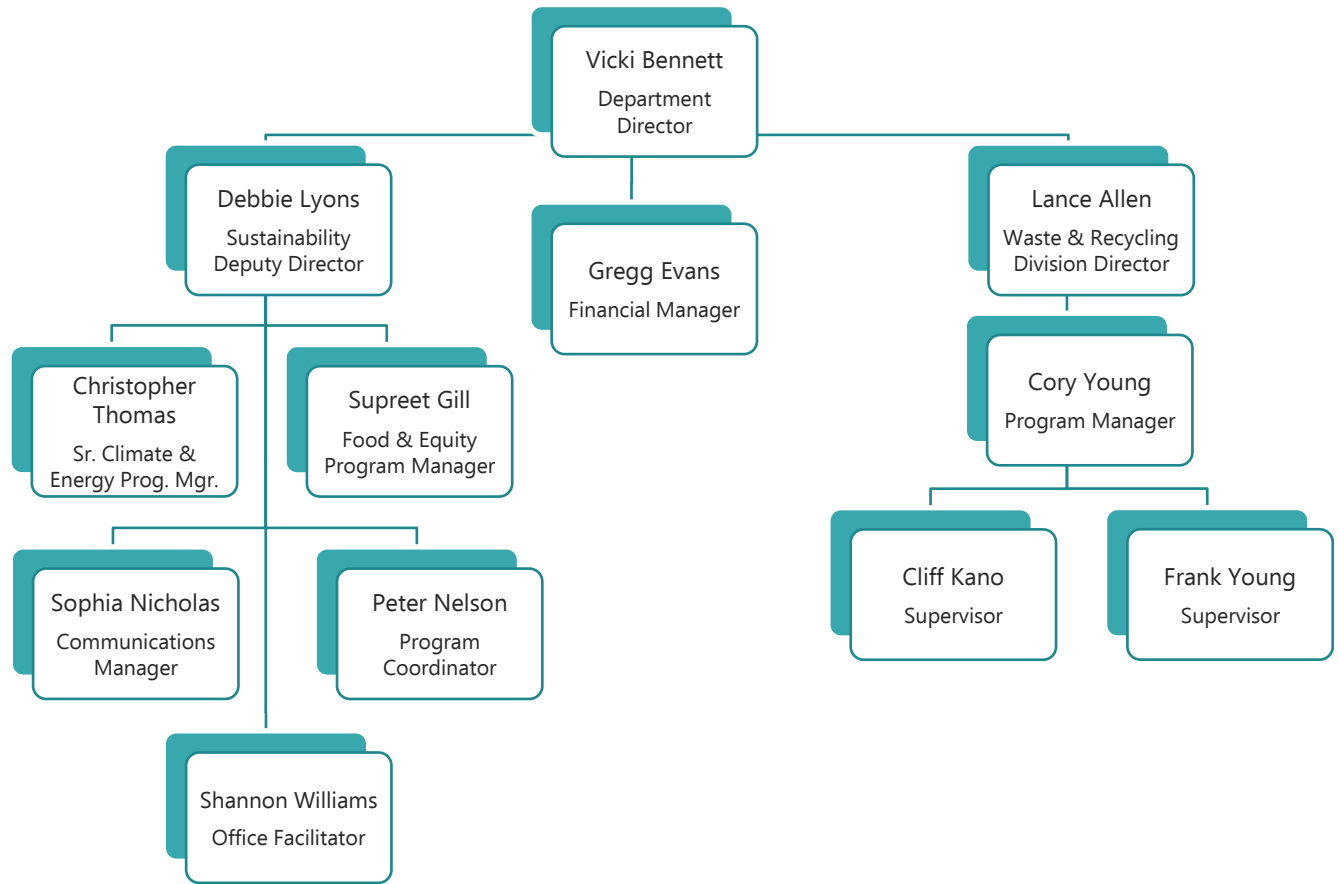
Vicki Bennett
Department Director

Debbie Lyons
Sustainability Deputy Director

Gregg Evans
Financial Manager

Lance Allen
Waste & Recycling Division Director

Christopher Thomas
Sr. Climate & Energy Prog. Mgr.

Supreet Gill
Food & Equity Program Manager

Cory Young
Program Manager

Sophia Nicholas
Communications Manager

Peter Nelson
Program Coordinator

Cliff Kano
Supervisor

Frank Young
Supervisor

Shannon Williams
Office Facilitator